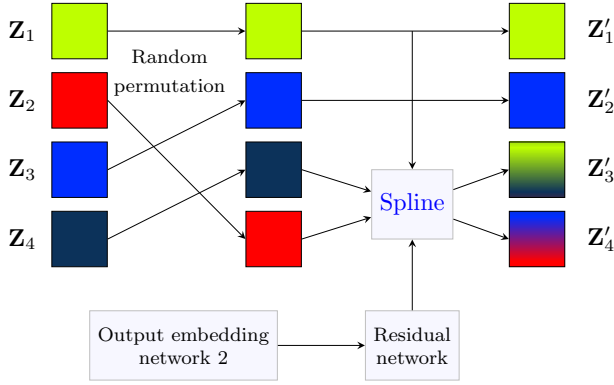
$\mathbf{Z}_1$

Random permutation

$\mathbf{Z}'_1$

$\mathbf{Z}_2$

$\mathbf{Z}'_2$

$\mathbf{Z}_3$

$\mathbf{Z}'_3$

Spline

$\mathbf{Z}_4$

$\mathbf{Z}'_4$

Output embedding network 2

Residual network